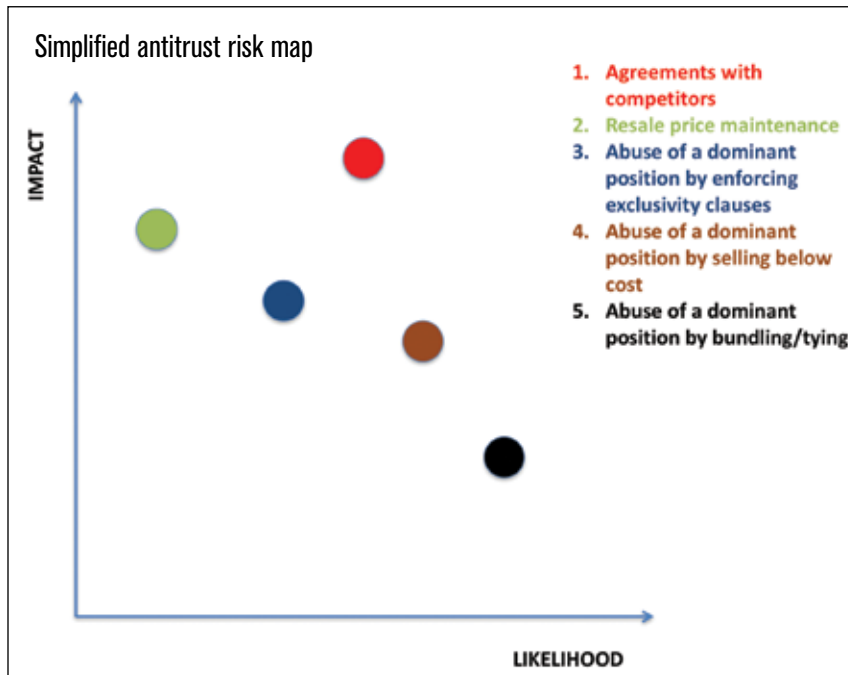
Simplified antitrust risk map

IMPACT

1. Agreements with competitors
2. Resale price maintenance
3. Abuse of a dominant position by enforcing exclusivity clauses
4. Abuse of a dominant position by selling below cost
5. Abuse of a dominant position by bundling/tying

LIKELIHOOD